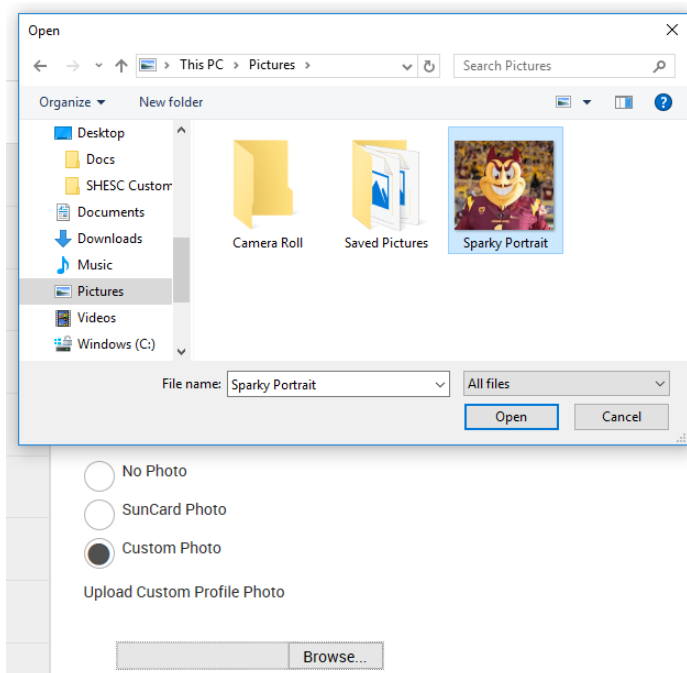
Open

This PC > Pictures >

Search Pictures

Organize ▾ New folder

Desktop
Docs
SHESC Custom
Documents
Downloads
Music
Pictures
Videos
Windows (C:)

Camera Roll
Saved Pictures
Sparky Portrait

File name: Sparky Portrait
All files
Open
Cancel

No Photo
SunCard Photo
Custom Photo

Upload Custom Profile Photo

Browse...